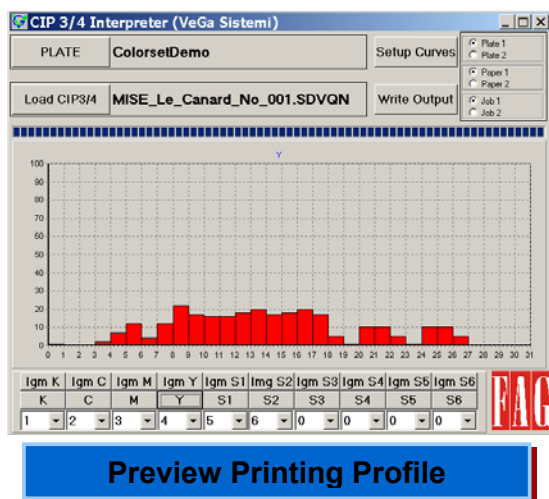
CIP 3/4 Interpreter (VeGa Sistemi)

PLATE ColorsetDemo Setup Curves

Plate 1
Plate 2

Paper 1
Paper 2

Load CIP3/4 MISE_Le_Canard_No_001.SDVQN Write Output

Job 1
Job 2

Y

100
90
80
70
60
50
40
30
20
10
0

0 1 2 3 4 5 6 7 8 9 10 11 12 13 14 15 16 17 18 19 20 21 22 23 24 25 26 27 28 29 30 31

| Igm K | Igm C | Igm M | Igm Y | Igm S1 | Img S2 | Igm S3 | Igm S4 | Igm S5 | Igm S6 |
|---|---|---|---|---|---|---|---|---|---|
| K | C | M | Y | S1 | S2 | S3 | S4 | S5 | S6 |
| 1 | 2 | 3 | 4 | 5 | 6 | 0 | 0 | 0 | 0 |

FAG

Preview Printing Profile